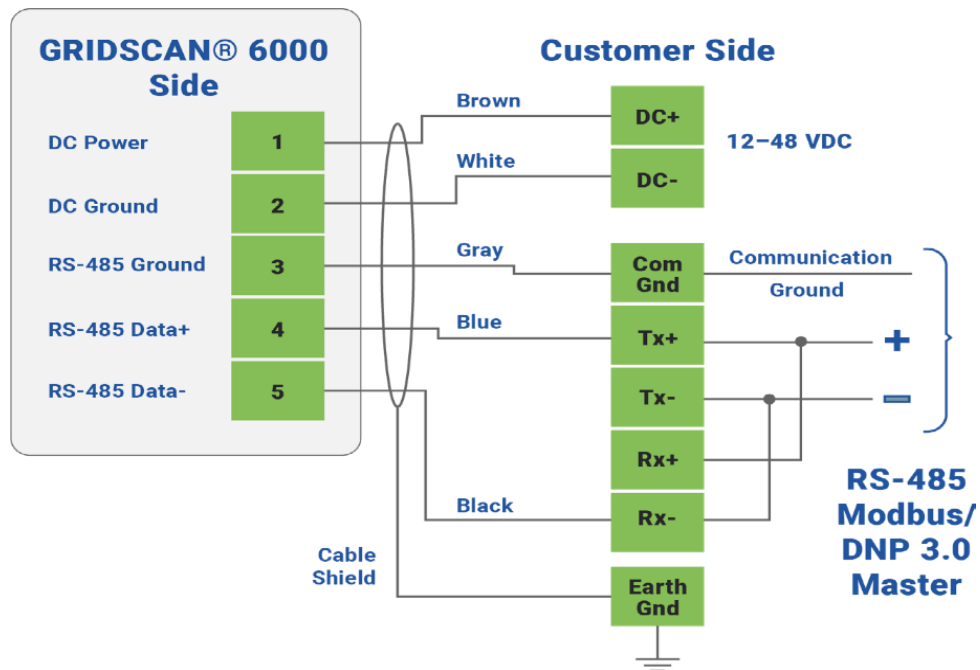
GRIDSCAN® 6000 Side

DC Power
1
DC Ground
2
RS-485 Ground
3
RS-485 Data+
4
RS-485 Data-
5

Customer Side

Brown
White
Gray
Blue
Black

DC+
DC-
12–48 VDC
Com Gnd
Communication Ground
Tx+
+
Tx-
–
Rx+
Rx-

Cable Shield
Earth Gnd

RS-485 Modbus/ DNP 3.0 Master